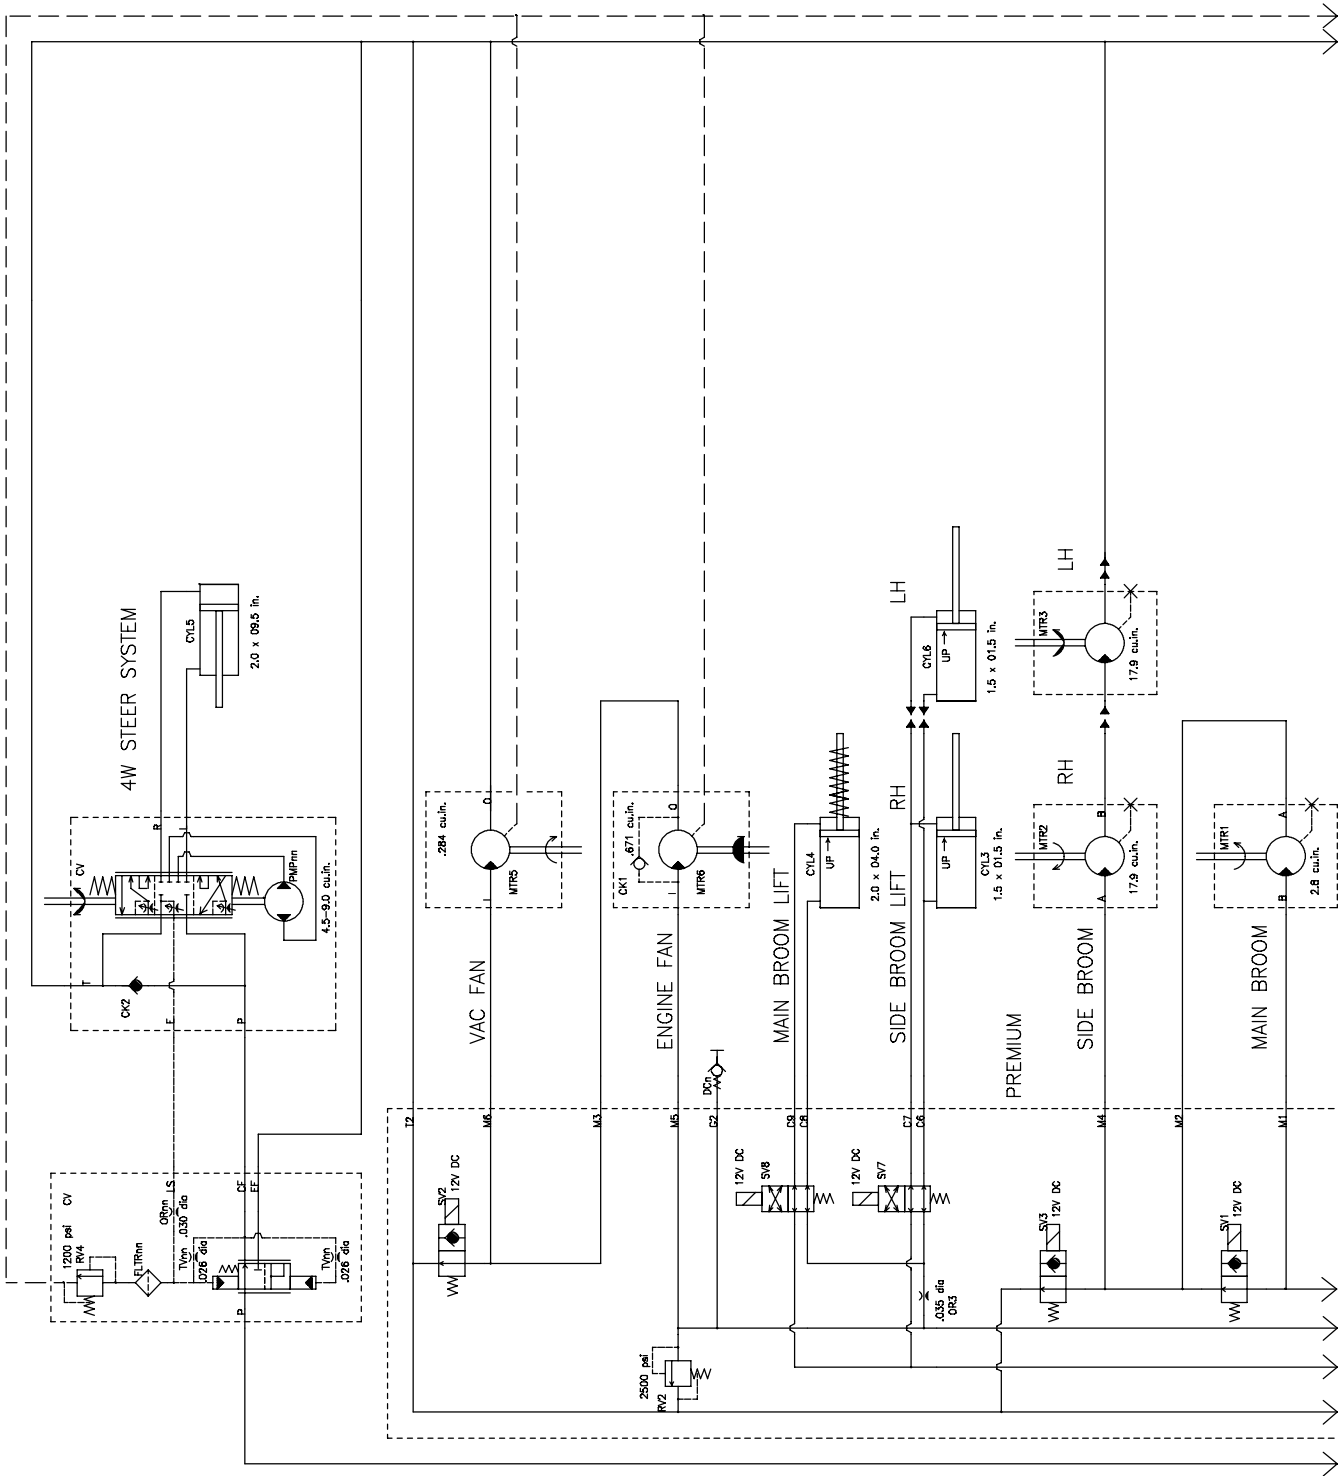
4W STEER SYSTEM
CYL5
2.0 x 09.5 in.
R
CV
PMPnn
4.5-9.0 cu.in.
T
CK2
F
P
CV
1200 psi
RV4
FLTRnn
ORnn
.030 dia
LS
TVnn
.026 dia
CF
EF
TVnn
.026 dia
P
.284 cu.in.
MTR5
VAC FAN
CK1
.671 cu.in.
MTR6
ENGINE FAN
CYL4
UP
2.0 x 04.0 in.
MAIN BROOM LIFT
LH
CYL6
UP
1.5 x 01.5 in.
RH
CYL3
UP
1.5 x 01.5 in.
SIDE BROOM LIFT
PREMIUM
LH
MTR3
17.9 cu.in.
RH
MTR2
B
A
17.9 cu.in.
SIDE BROOM
MTR1
A
B
2.8 cu.in.
MAIN BROOM
DCn
T2
M6
M3
M5
G2
C9
C8
C7
C6
M4
M2
M1
SV2
12V DC
12V DC
SV8
12V DC
SV7
SV3
12V DC
SV1
12V DC
.035 dia
OR3
2500 psi
RV2